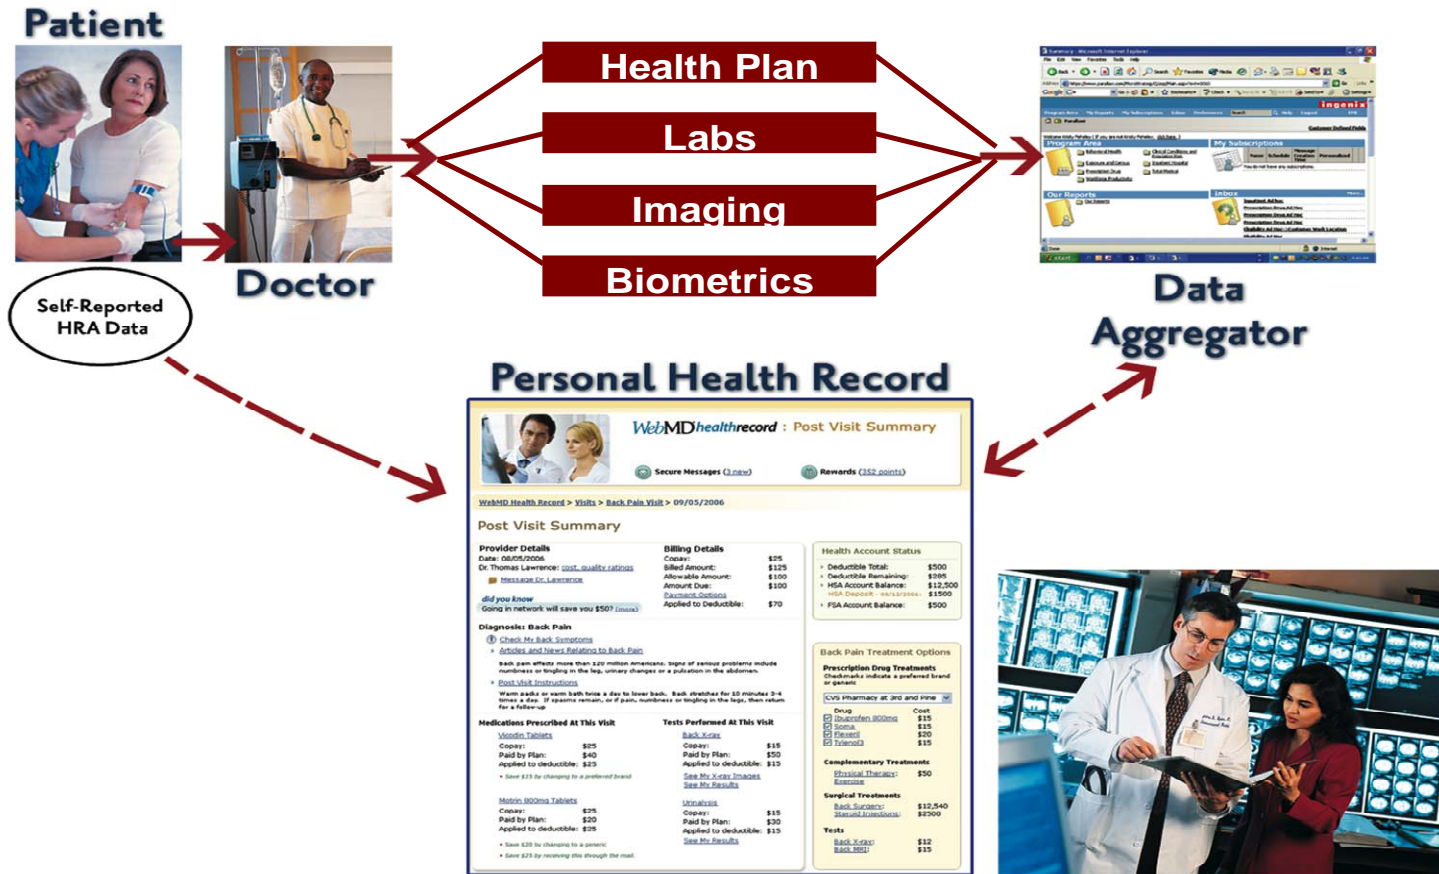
Patient

Doctor

Self-Reported HRA Data

Health Plan

Labs

Imaging

Biometrics

Data Aggregator

Personal Health Record

WebMD healthrecord : Post Visit Summary

Secure Messages (3 new)

Rewards (352 points)

WebMD Health Record > Visits > Back Pain Visit > 09/05/2006

Post Visit Summary

Provider Details
Date: 08/05/2006
Dr. Thomas Lawrence: cost, quality ratings
Message Dr. Lawrence

did you know
Going in network will save you $50? (more)

Billing Details
Copay: $25
Billed Amount: $125
Allowable Amount: $100
Amount Due: $100
Payment Options
Applied to Deductible: $70

Health Account Status
Deductible Total: $500
Deductible Remaining: $285
HSA Account Balance: $12,500
HSA Deposit - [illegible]: $1500
FSA Account Balance: $500

Diagnosis: Back Pain
Check My Back Symptoms
Articles and News Relating to Back Pain
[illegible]
Post Visit Instructions
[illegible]

Back Pain Treatment Options
Prescription Drug Treatments
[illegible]
CVS Pharmacy at 3rd and Pine
Drug Cost
Ibuprofen 800mg $15
Soma $15
Flexeril $20
Tylenol3 $15

Complementary Treatments
Physical Therapy: $50
Exercise

Surgical Treatments
Back Surgery: $12,540
Steroid Injections: $2500

Tests
Back X-ray: $12
Back MRI: $15

Medications Prescribed At This Visit
Vicodin Tablets
Copay: $25
Paid by Plan: $40
Applied to deductible: $25
Save $15 by changing to a preferred brand

Motrin 800mg Tablets
Copay: $25
Paid by Plan: $20
Applied to deductible: $25
Save $20 by changing to a generic
Save $25 by receiving this through the mail

Tests Performed At This Visit
Back X-ray
Copay: $15
Paid by Plan: $50
Applied to deductible: $15
See My X-ray Images
See My Results

Urinalysis
Copay: $15
Paid by Plan: $30
Applied to deductible: $15
See My Results